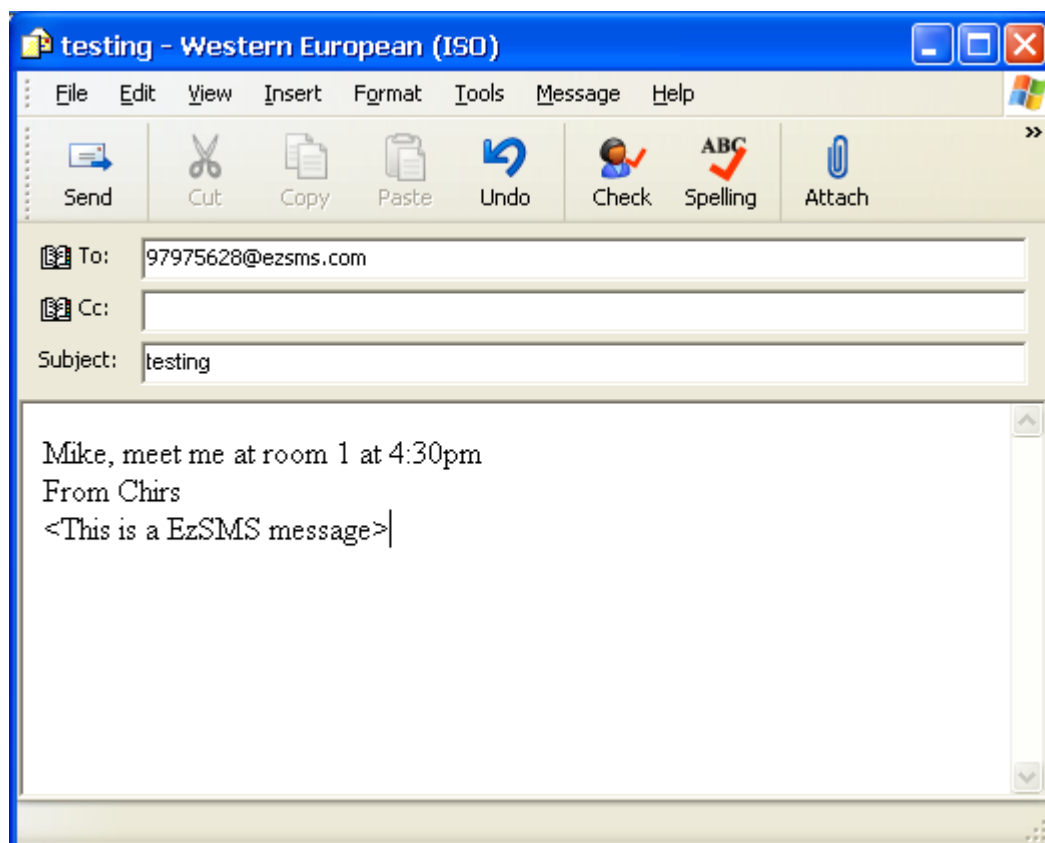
testing - Western European (ISO)

File Edit View Insert Format Tools Message Help

Send Cut Copy Paste Undo Check Spelling Attach

ABC

To: 97975628@ezsms.com

Cc:

Subject: testing

Mike, meet me at room 1 at 4:30pm
From Chirs
<This is a EzSMS message>